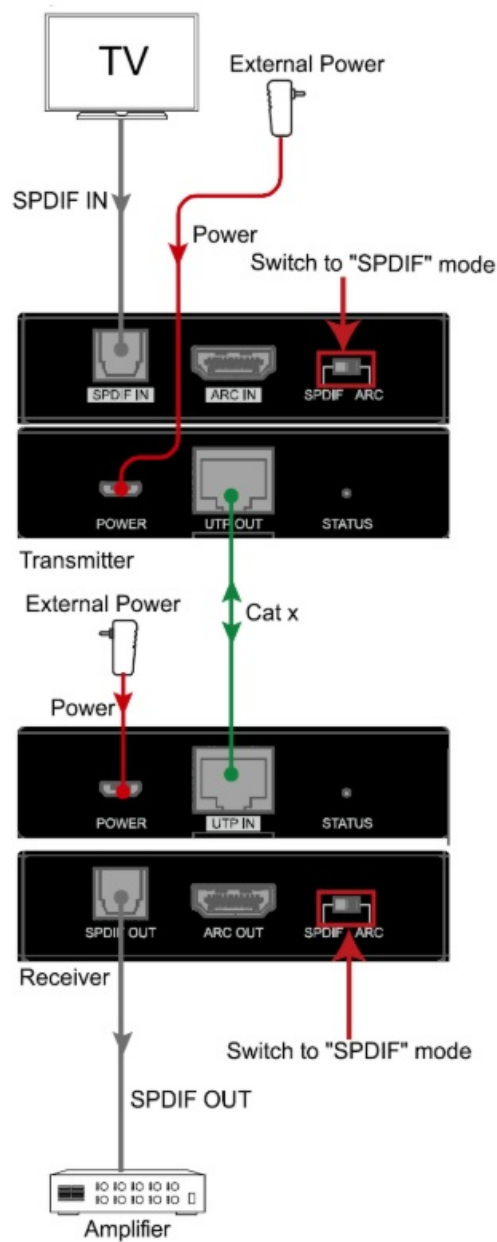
TV

External Power

SPDIF IN

Power

Switch to "SPDIF" mode

SPDIF IN

ARC IN

SPDIF ARC

POWER

UTP OUT

STATUS

Transmitter

External Power

Cat x

Power

POWER

UTP IN

STATUS

SPDIF OUT

ARC OUT

SPDIF ARC

Receiver

Switch to "SPDIF" mode

SPDIF OUT

Amplifier